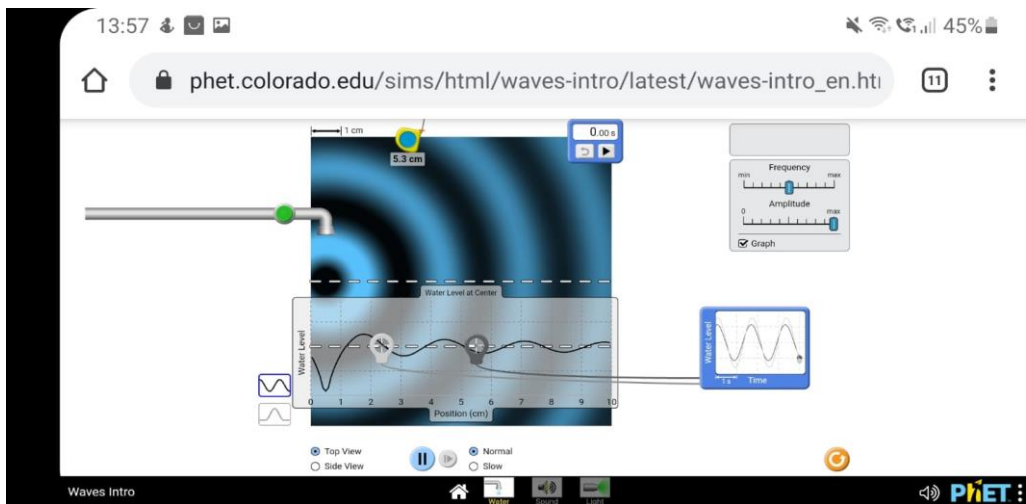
13:57

45%

phet.colorado.edu/sims/html/waves-intro/latest/waves-intro_en.ht

11

1 cm

5.3 cm

0.00 s

Frequency

min

max

Amplitude

0

max

Graph

Water Level at Center

Water Level

0 1 2 3 4 5 6 7 8 9 10

Position (cm)

Water Level

1 s

Time

Top View

Side View

Normal

Slow

Waves Intro

Water

Sound

Light

PhET